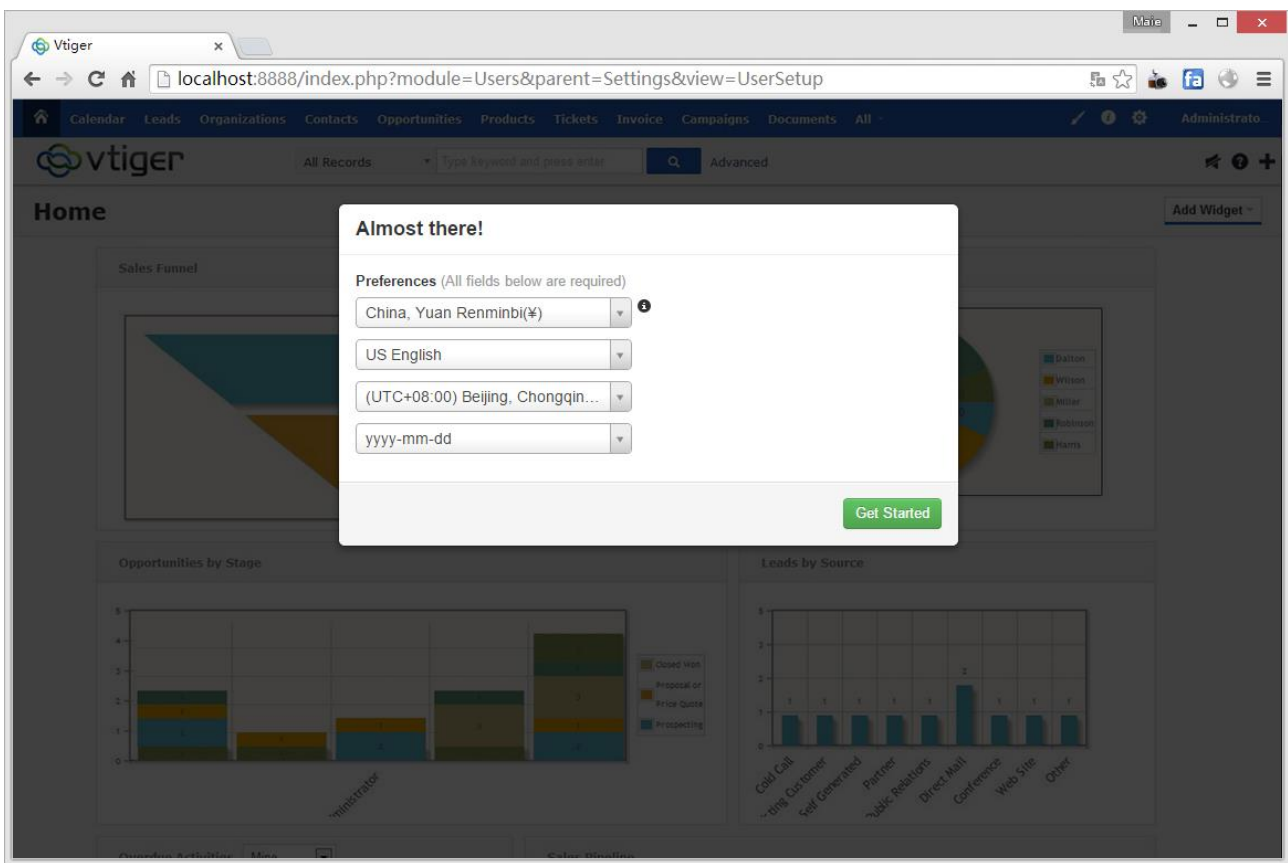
Vtiger
Maie
localhost:8888/index.php?module=Users&parent=Settings&view=UserSetup
Calendar Leads Organizations Contacts Opportunities Products Tickets Invoice Campaigns Documents All
Administrato
vtiger
All Records
Type keyword and press enter
Advanced
Home
Add Widget
Sales Funnel
Almost there!
Preferences (All fields below are required)
China, Yuan Renminbi(¥)
US English
(UTC+08:00) Beijing, Chongqin...
yyyy-mm-dd
Get Started
Dalton
Wilson
Miller
Robinson
Harris
Opportunities by Stage
Closed Won
Proposal or Price Quote
Prospecting
Administrator
Leads by Source
Cold Call
Existing Customer
Self Generated
Partner
Public Relations
Direct Mail
Conference
Web Site
Other
Overdue Activities
Sales Pipeline